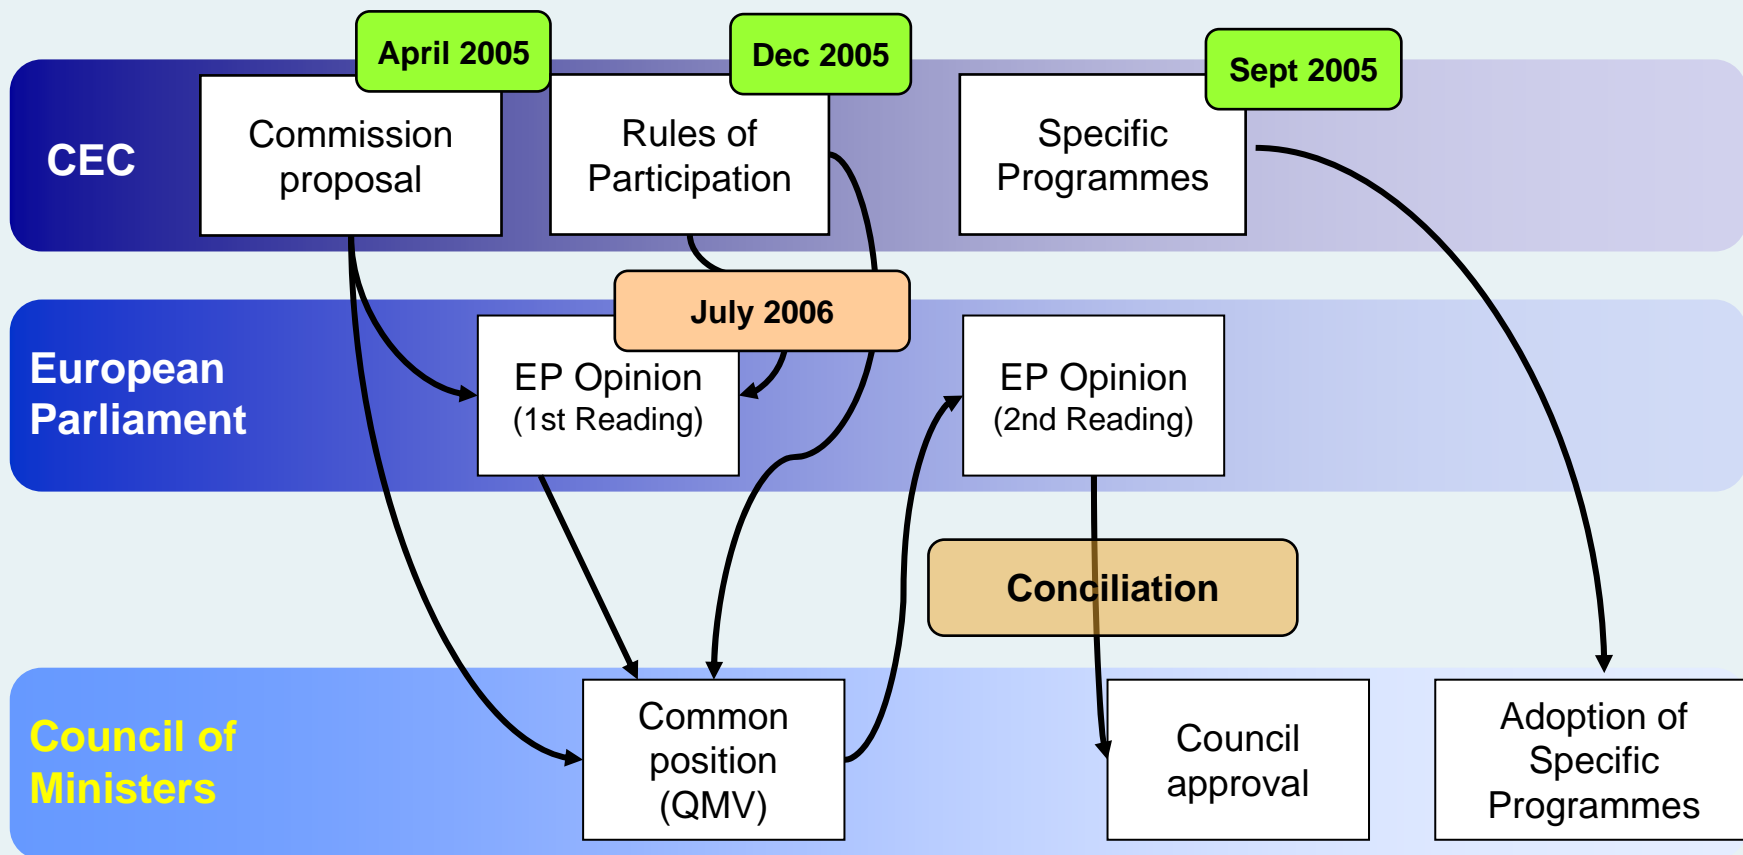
April 2005

Dec 2005

Sept 2005

CEC

Commission proposal

Rules of Participation

Specific Programmes

July 2006

European Parliament

EP Opinion (1st Reading)

EP Opinion (2nd Reading)

Conciliation

Council of Ministers

Common position (QMV)

Council approval

Adoption of Specific Programmes